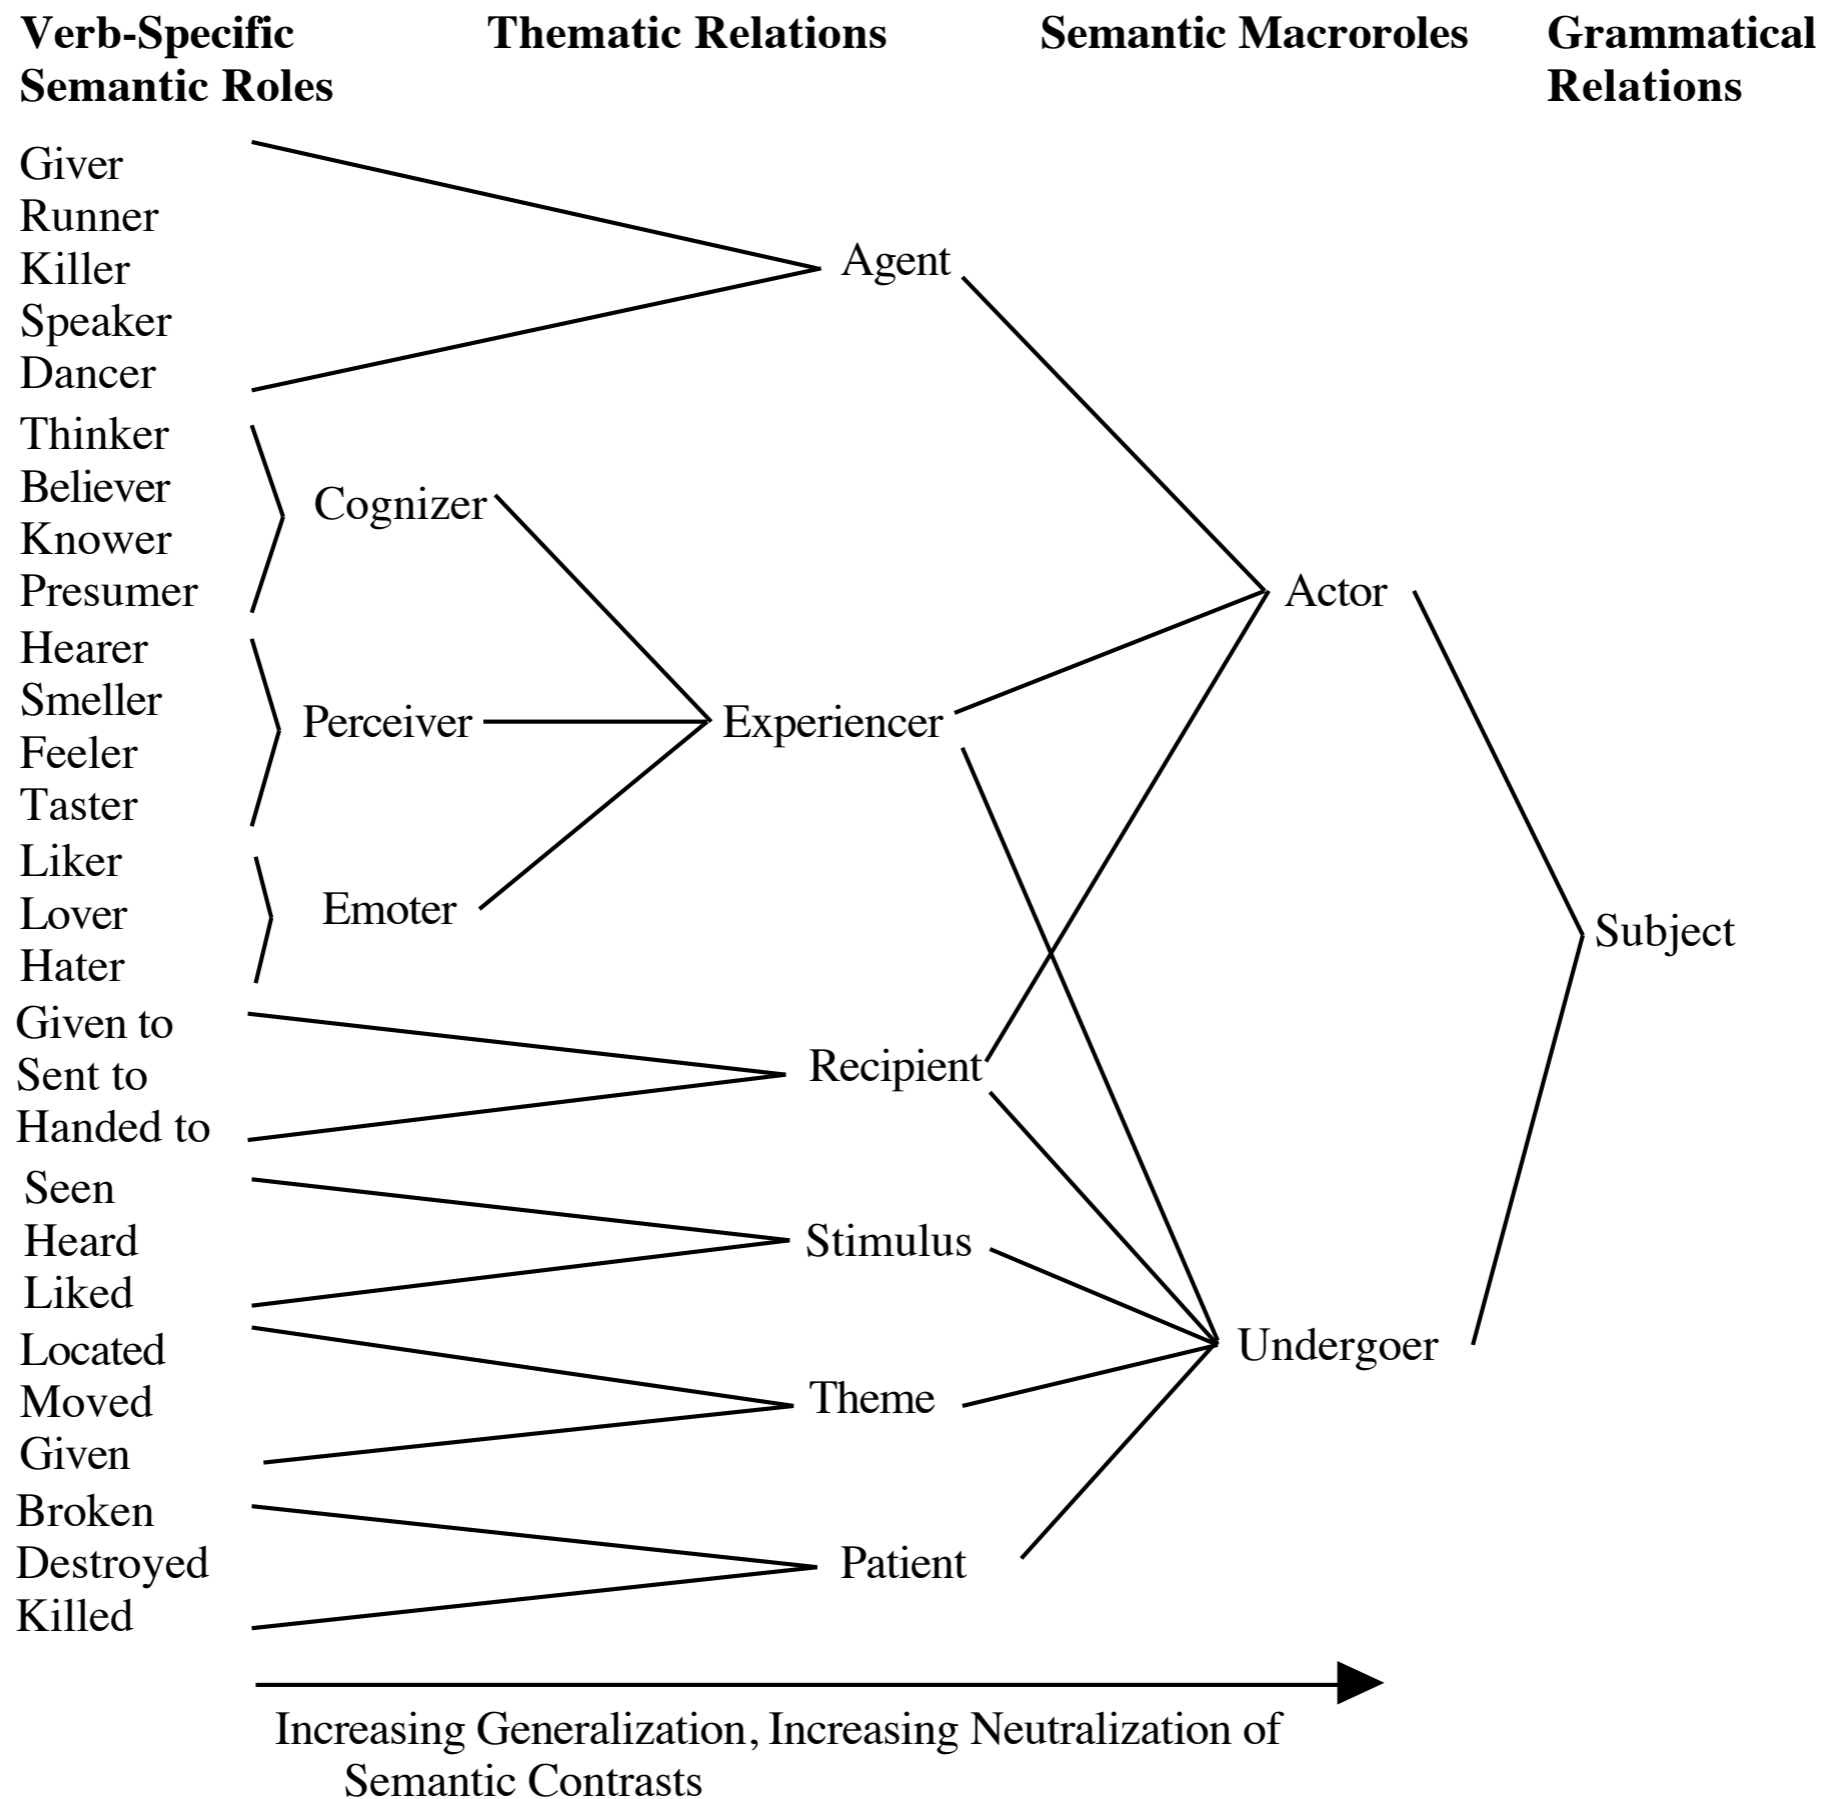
Verb-Specific Semantic Roles

Thematic Relations

Semantic Macroroles

Grammatical Relations

Giver
Runner
Killer
Speaker
Dancer

Agent

Thinker
Believer
Knower
Presumer

Cognizer

Actor

Hearer
Smeller
Feeler
Taster

Perceiver

Experiencer

Liker
Lover
Hater

Emoter

Subject

Given to
Sent to
Handed to

Recipient

Seen
Heard
Liked

Stimulus

Located
Moved
Given

Theme

Undergoer

Broken
Destroyed
Killed

Patient

Increasing Generalization, Increasing Neutralization of Semantic Contrasts